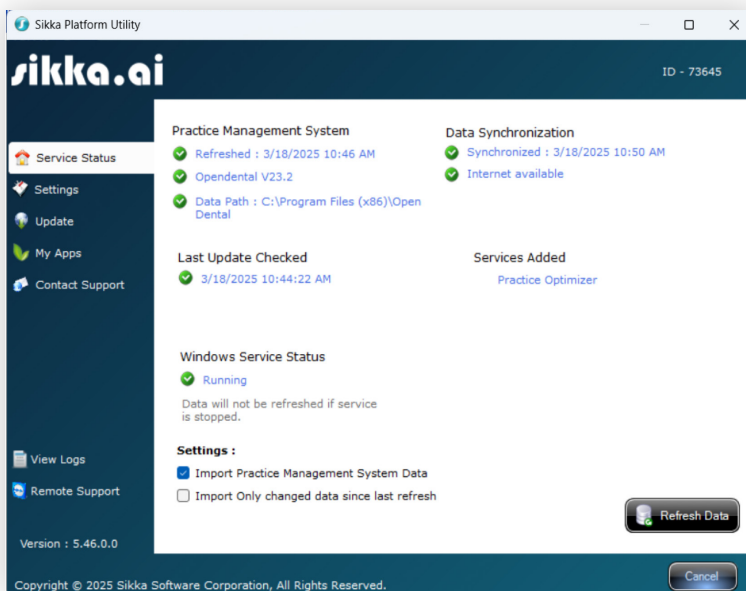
Sikka Platform Utility

sikka.ai

ID - 73645

Service Status

Settings

Update

My Apps

Contact Support

View Logs

Remote Support

Version : 5.46.0.0

Practice Management System

Refreshed : 3/18/2025 10:46 AM

Opendental V23.2

Data Path : C:\Program Files (x86)\Open Dental

Data Synchronization

Synchronized : 3/18/2025 10:50 AM

Internet available

Last Update Checked

3/18/2025 10:44:22 AM

Services Added

Practice Optimizer

Windows Service Status

Running

Data will not be refreshed if service is stopped.

Settings :

Import Practice Management System Data

Import Only changed data since last refresh

Refresh Data

Copyright © 2025 Sikka Software Corporation, All Rights Reserved.

Cancel